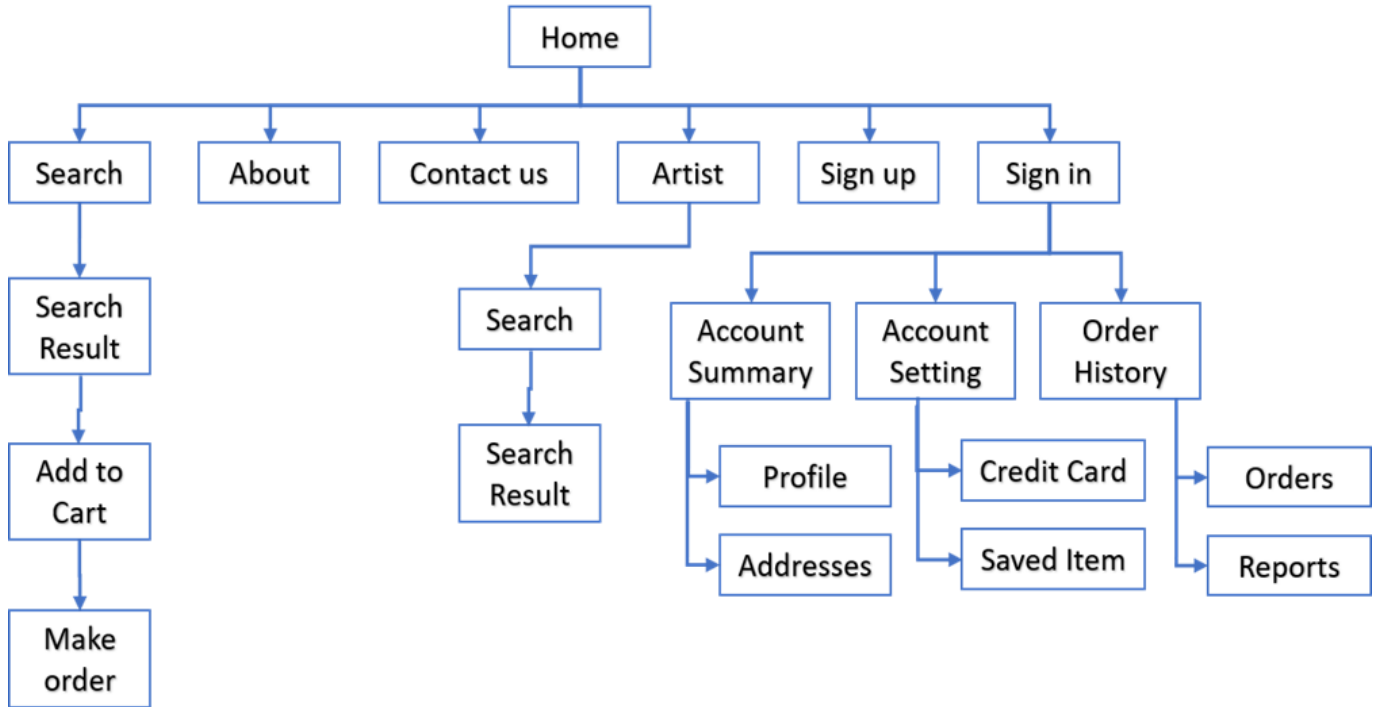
Home

Search

About

Contact us

Artist

Sign up

Sign in

Search Result

Add to Cart

Make order

Search

Search Result

Account Summary

Account Setting

Order History

Profile

Addresses

Credit Card

Saved Item

Orders

Reports